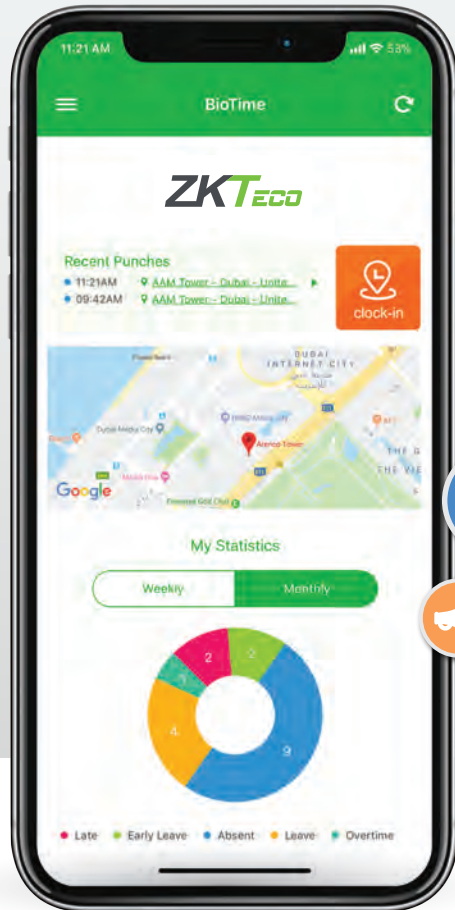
11:21 AM

BioTime

ZKTeco

Recent Punches
11:21AM AAM Tower - Dubai - Unite...
09:42AM AAM Tower - Dubai - Unite...

clock-in

DUBAI INTERNET CITY

Dubai Media City

Arenco Tower

Emirates Golf Club

Google

My Statistics

Weekly
Monthly

2
2
3
4
9

Late
Early Leave
Absent
Leave
Overtime